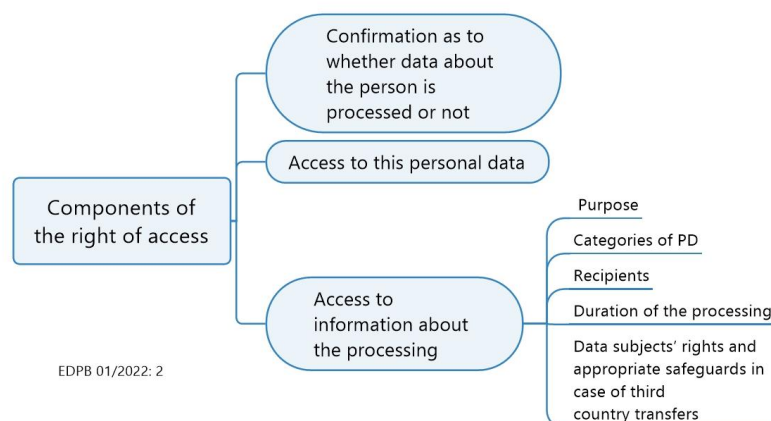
Components of the right of access

Confirmation as to whether data about the person is processed or not

Access to this personal data

Access to information about the processing

Purpose

Categories of PD

Recipients

Duration of the processing

Data subjects' rights and appropriate safeguards in case of third country transfers

EDPB 01/2022: 2